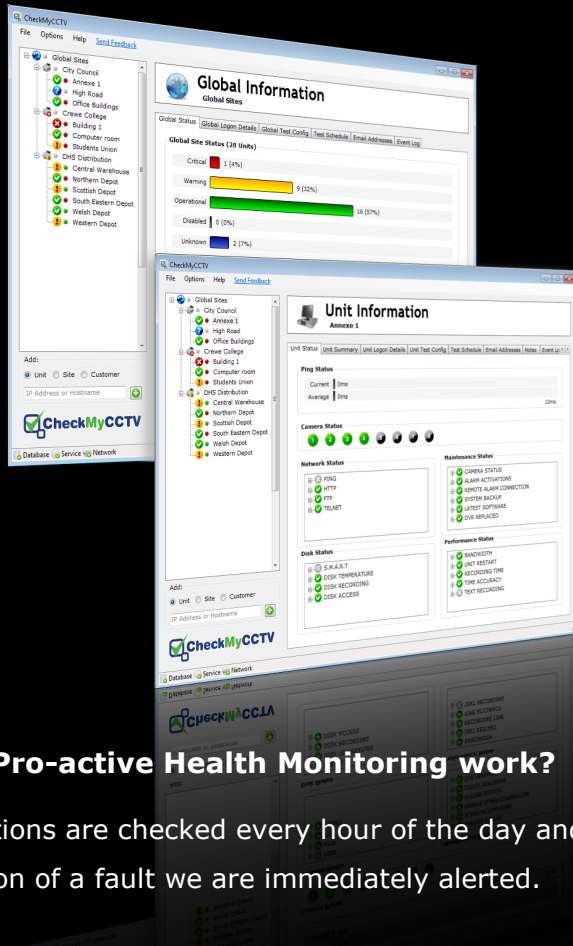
CheckMyCCTV
File Options Help Send Feedback
Global Sites
City Council
Annexe 1
High Road
Office Buildings
Crewe College
Building 1
Computer room
Students Union
DHS Distribution
Central Warehouse
Northern Depot
Scottish Depot
South Eastern Depot
Welsh Depot
Western Depot
Add:
Unit Site Customer
IP Address or Hostname
CheckMyCCTV
Database Service Network

Global Information
Global Sites
Global Status | Global Logon Details | Global Test Config | Test Schedule | Email Addresses | Event Log
Global Site Status (20 Units)
Critical 1 (4%)
Warning 9 (32%)
Operational 16 (57%)
Disabled 0 (0%)
Unknown 2 (7%)

CheckMyCCTV
File Options Help Send Feedback
Global Sites
City Council
Annexe 1
High Road
Office Buildings
Crewe College
Building 1
Computer room
Students Union
DHS Distribution
Central Warehouse
Northern Depot
Scottish Depot
South Eastern Depot
Welsh Depot
Western Depot
Add:
Unit Site Customer
IP Address or Hostname
CheckMyCCTV
Database Service Network

Unit Information
Annexe 1
Unit Status | Unit Summary | Unit Logon Details | Unit Test Config | Test Schedule | Email Addresses | Notes | Event Lo
Ping Status
Current 0ms
Average 0ms
10ms
Camera Status
1 2 3 4 5 6 7 8
Network Status
PING
HTTP
FTP
TELNET
Maintenance Status
CAMERA STATUS
ALARM ACTIVATIONS
REMOTE ALARM CONNECTION
SYSTEM BACKUP
LATEST SOFTWARE
DVR REPLACED
Disk Status
S.M.A.R.T
DISK TEMPERATURE
DISK RECORDING
DISK ACCESS
Performance Status
BANDWIDTH
UNIT RESTART
RECORDING TIME
TIME ACCURACY
TEXT RECORDING

Pro-active Health Monitoring work?

tions are checked every hour of the day and
on of a fault we are immediately alerted.